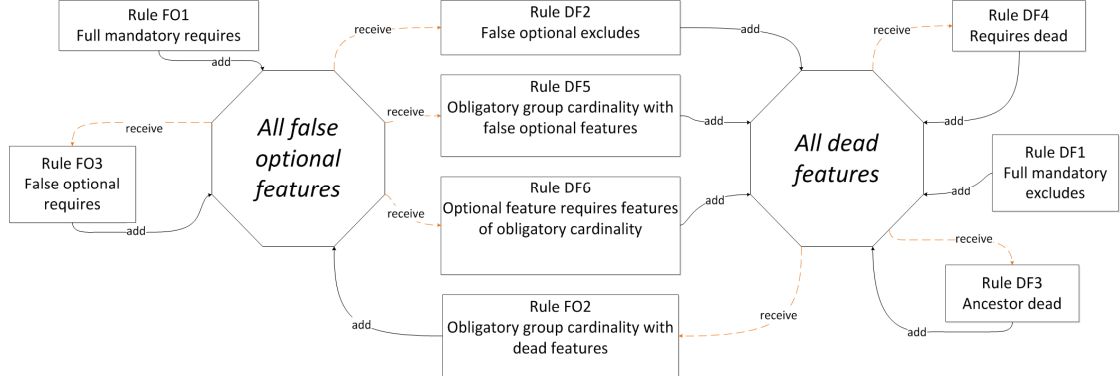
Rule FO1
Full mandatory requires

add

receive

Rule DF2
False optional excludes

add

receive

Rule DF4
Requires dead

receive

Rule DF5
Obligatory group cardinality with false optional features

add

add

Rule FO3
False optional requires

All false optional features

All dead features

Rule DF1
Full mandatory excludes

add

add

Rule DF6
Optional feature requires features of obligatory cardinality

receive

add

receive

Rule DF3
Ancestor dead

add

Rule FO2
Obligatory group cardinality with dead features

receive

add